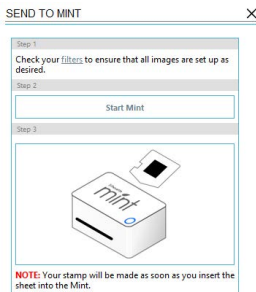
SEND TO MINT

×

Step 1

Check your filters to ensure that all images are set up as desired.

Step 2

Start Mint

Step 3

mint

NOTE: Your stamp will be made as soon as you insert the sheet into the Mint.